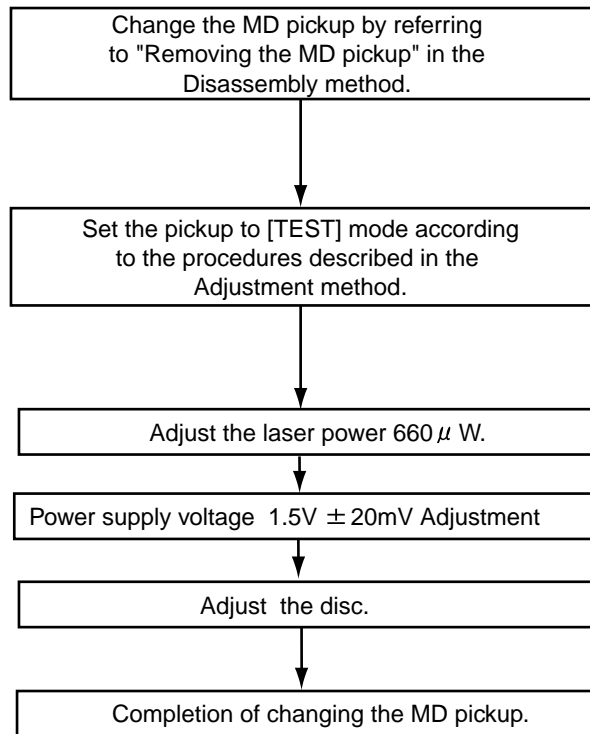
Change the MD pickup by referring to "Removing the MD pickup" in the Disassembly method.

Set the pickup to [TEST] mode according to the procedures described in the Adjustment method.

Adjust the laser power 660$\mu$ W.

Power supply voltage 1.5V $\pm$20mV Adjustment

Adjust the disc.

Completion of changing the MD pickup.